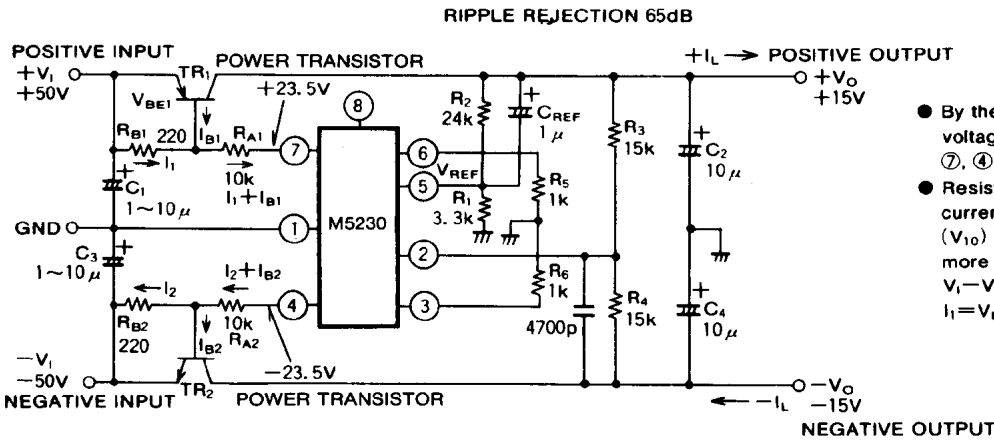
RIPPLE REJECTION 65dB

POSITIVE INPUT
$+V_I$
+50V

$TR_1$
POWER TRANSISTOR

$V_{BE1}$

$R_{B1}$ 220

$I_1$

$I_{B1}$

$R_{A1}$
10k
$I_1+I_{B1}$

+23.5V

$C_1$
$1\sim10\mu$

GND

$C_3$
$1\sim10\mu$

$I_2$

$R_{B2}$
220

$I_2+I_{B2}$
10k
$R_{A2}$

$I_{B2}$

−23.5V

$-V_I$
−50V
NEGATIVE INPUT

$TR_2$
POWER TRANSISTOR

8
7
1
4
M5230
6
5
2
3

$V_{REF}$

$R_2$
24k

$C_{REF}$
$1\mu$

$R_1$
3.3k

$R_5$
1k

$R_6$
1k

4700p

$R_3$
15k

$R_4$
15k

$+I_L$ → POSITIVE OUTPUT
$+V_O$
+15V

$C_2$
$10\mu$

$C_4$
$10\mu$

$-V_O$
−15V
← $-I_L$

NEGATIVE OUTPUT

● By the
voltag
⑦, ④
● Resis
currer
($V_{10}$)
more
$V_I-V$
$I_1=V_I$